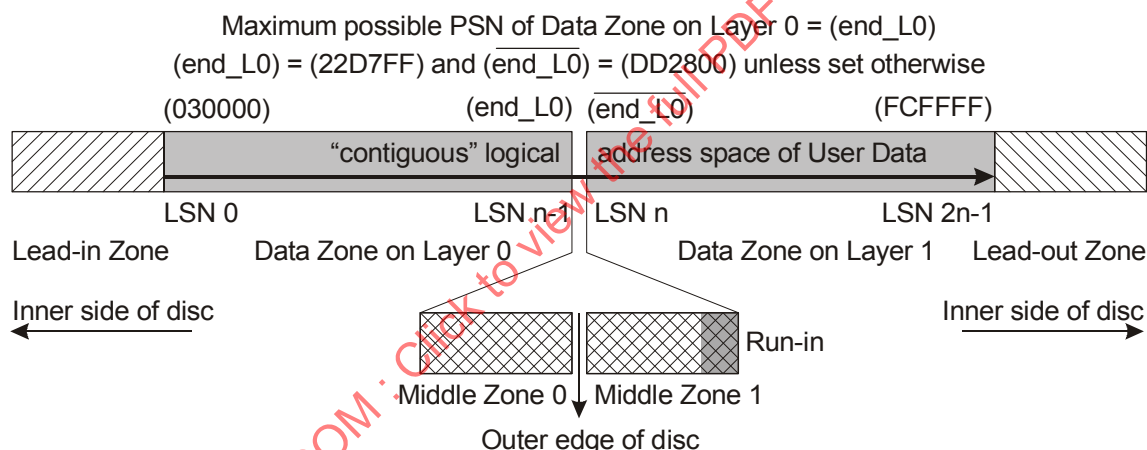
Maximum possible PSN of Data Zone on Layer 0 = (end_L0)

(end_L0) = (22D7FF) and $(\overline{\text{end\_L0}})$ = (DD2800) unless set otherwise

(030000)

(end_L0)

$(\overline{\text{end\_L0}})$

(FCFFFF)

“contiguous” logical address space of User Data

LSN 0

LSN n-1

LSN n

LSN 2n-1

Lead-in Zone

Data Zone on Layer 0

Data Zone on Layer 1

Lead-out Zone

Inner side of disc

Inner side of disc

Run-in

Middle Zone 0

Middle Zone 1

Outer edge of disc

OM : Click to view the full PDF